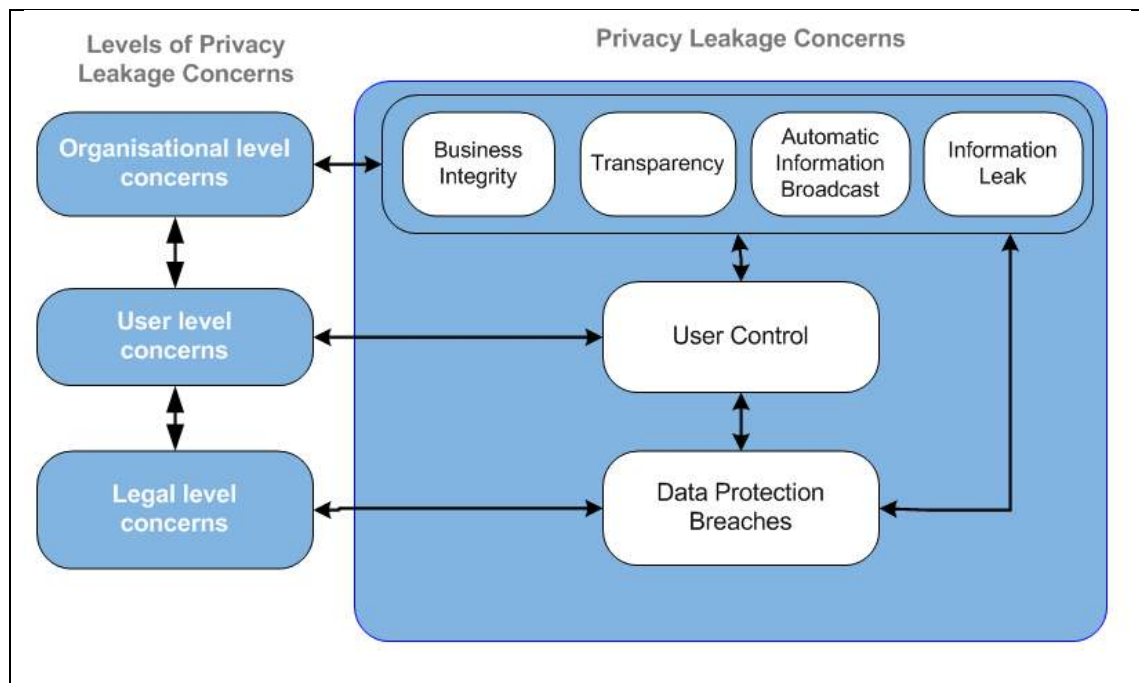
Levels of Privacy Leakage Concerns

Privacy Leakage Concerns

Organisational level concerns

Business Integrity

Transparency

Automatic Information Broadcast

Information Leak

User level concerns

User Control

Legal level concerns

Data Protection Breaches